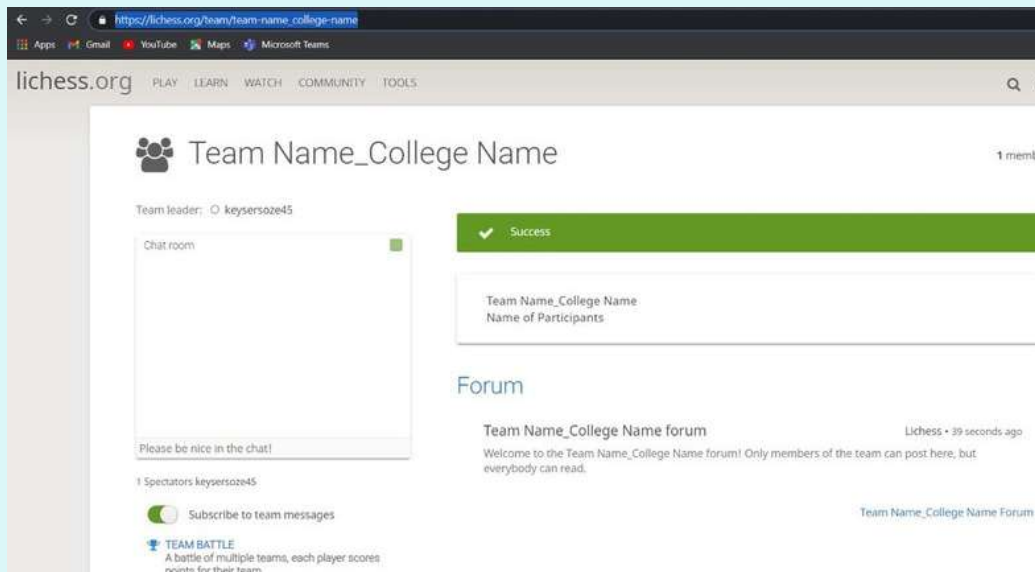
https://lichess.org/team/team-name_college-name

Apps Gmail YouTube Maps Microsoft Teams

lichess.org PLAY LEARN WATCH COMMUNITY TOOLS

Team Name_College Name

1 memb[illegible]

Team leader: keysersoze45

Chat room

Please be nice in the chat!

1 Spectators keysersoze45

Subscribe to team messages

TEAM BATTLE
A battle of multiple teams, each player scores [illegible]

Success

Team Name_College Name
Name of Participants

Forum

Team Name_College Name forum

Lichess • 39 seconds ago

Welcome to the Team Name_College Name forum! Only members of the team can post here, but everybody can read.

Team Name_College Name Forum